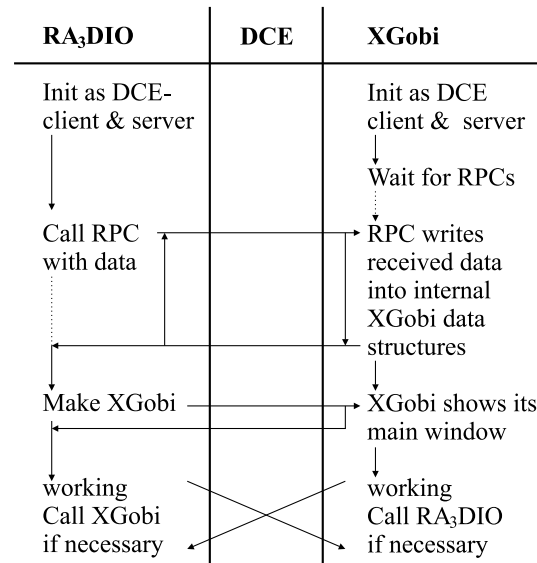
RA$_3$DIO

DCE

XGobi

Init as DCE-client & server

Init as DCE client & server

Wait for RPCs

Call RPC with data

RPC writes received data into internal XGobi data structures

Make XGobi

XGobi shows its main window

working Call XGobi if necessary

working Call RA$_3$DIO if necessary